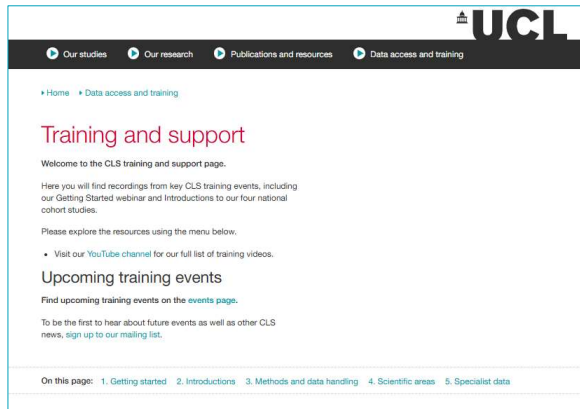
UCL

Our studies Our research Publications and resources Data access and training

Home Data access and training

Training and support

Welcome to the CLS training and support page.

Here you will find recordings from key CLS training events, including our Getting Started webinar and Introductions to our four national cohort studies.

Please explore the resources using the menu below.

• Visit our YouTube channel for our full list of training videos.

Upcoming training events

Find upcoming training events on the events page.

To be the first to hear about future events as well as other CLS news, sign up to our mailing list.

On this page: 1. Getting started 2. Introductions 3. Methods and data handling 4. Scientific areas 5. Specialist data